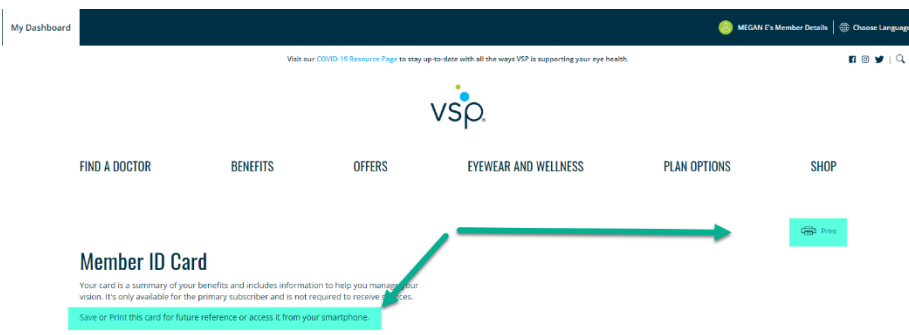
My Dashboard

MEGAN E's Member Details | Choose Language

Visit our COVID-19 Resource Page to stay up-to-date with all the ways VSP is supporting your eye health.

vsp.

FIND A DOCTOR BENEFITS OFFERS EYEWEAR AND WELLNESS PLAN OPTIONS SHOP

Print

Member ID Card

Your card is a summary of your benefits and includes information to help you manage your vision. It's only available for the primary subscriber and is not required to receive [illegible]ces.

Save or Print this card for future reference or access it from your smartphone.